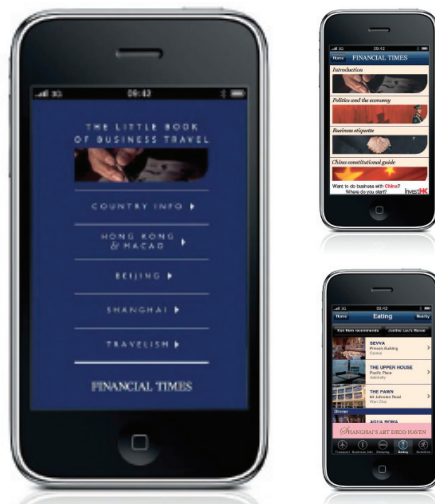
3G 09:43

THE LITTLE BOOK OF BUSINESS TRAVEL

COUNTRY INFO ▶

HONG KONG & MACAO ▶

BEIJING ▶

SHANGHAI ▶

TRAVELISH ▶

FINANCIAL TIMES

3G 09:42

Home FINANCIAL TIMES

Introduction

Politics and the economy

Business etiquette

China constitutional guide

Want to do business with China? Where do you start? InvestHK

3G 09:43

Home Eating Nearby

SEVVA
Prince's Building

THE UPPER HOUSE
Pacific Place

THE PAWN
Wan Chai

AQUA ROMA

SHANGHAI'S ART DECO HAVEN